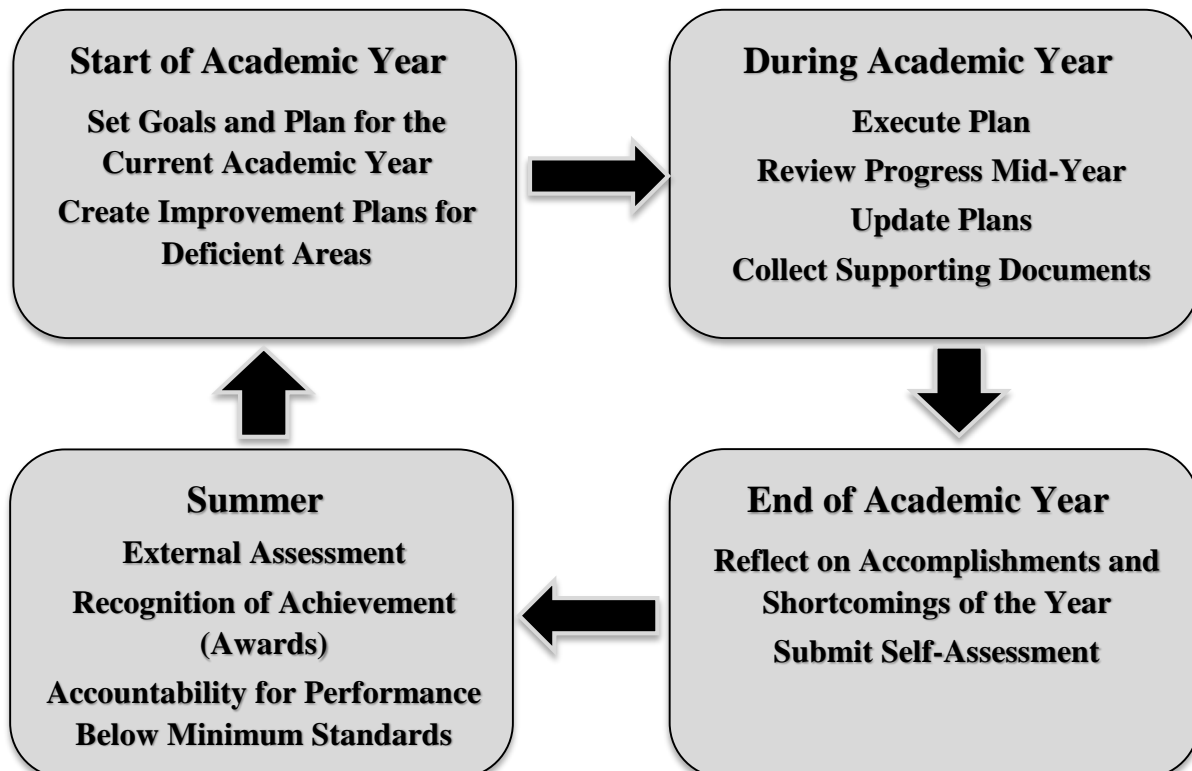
Start of Academic Year

Set Goals and Plan for the Current Academic Year

Create Improvement Plans for Deficient Areas

During Academic Year

Execute Plan

Review Progress Mid-Year

Update Plans

Collect Supporting Documents

End of Academic Year

Reflect on Accomplishments and Shortcomings of the Year

Submit Self-Assessment

Summer

External Assessment

Recognition of Achievement (Awards)

Accountability for Performance Below Minimum Standards